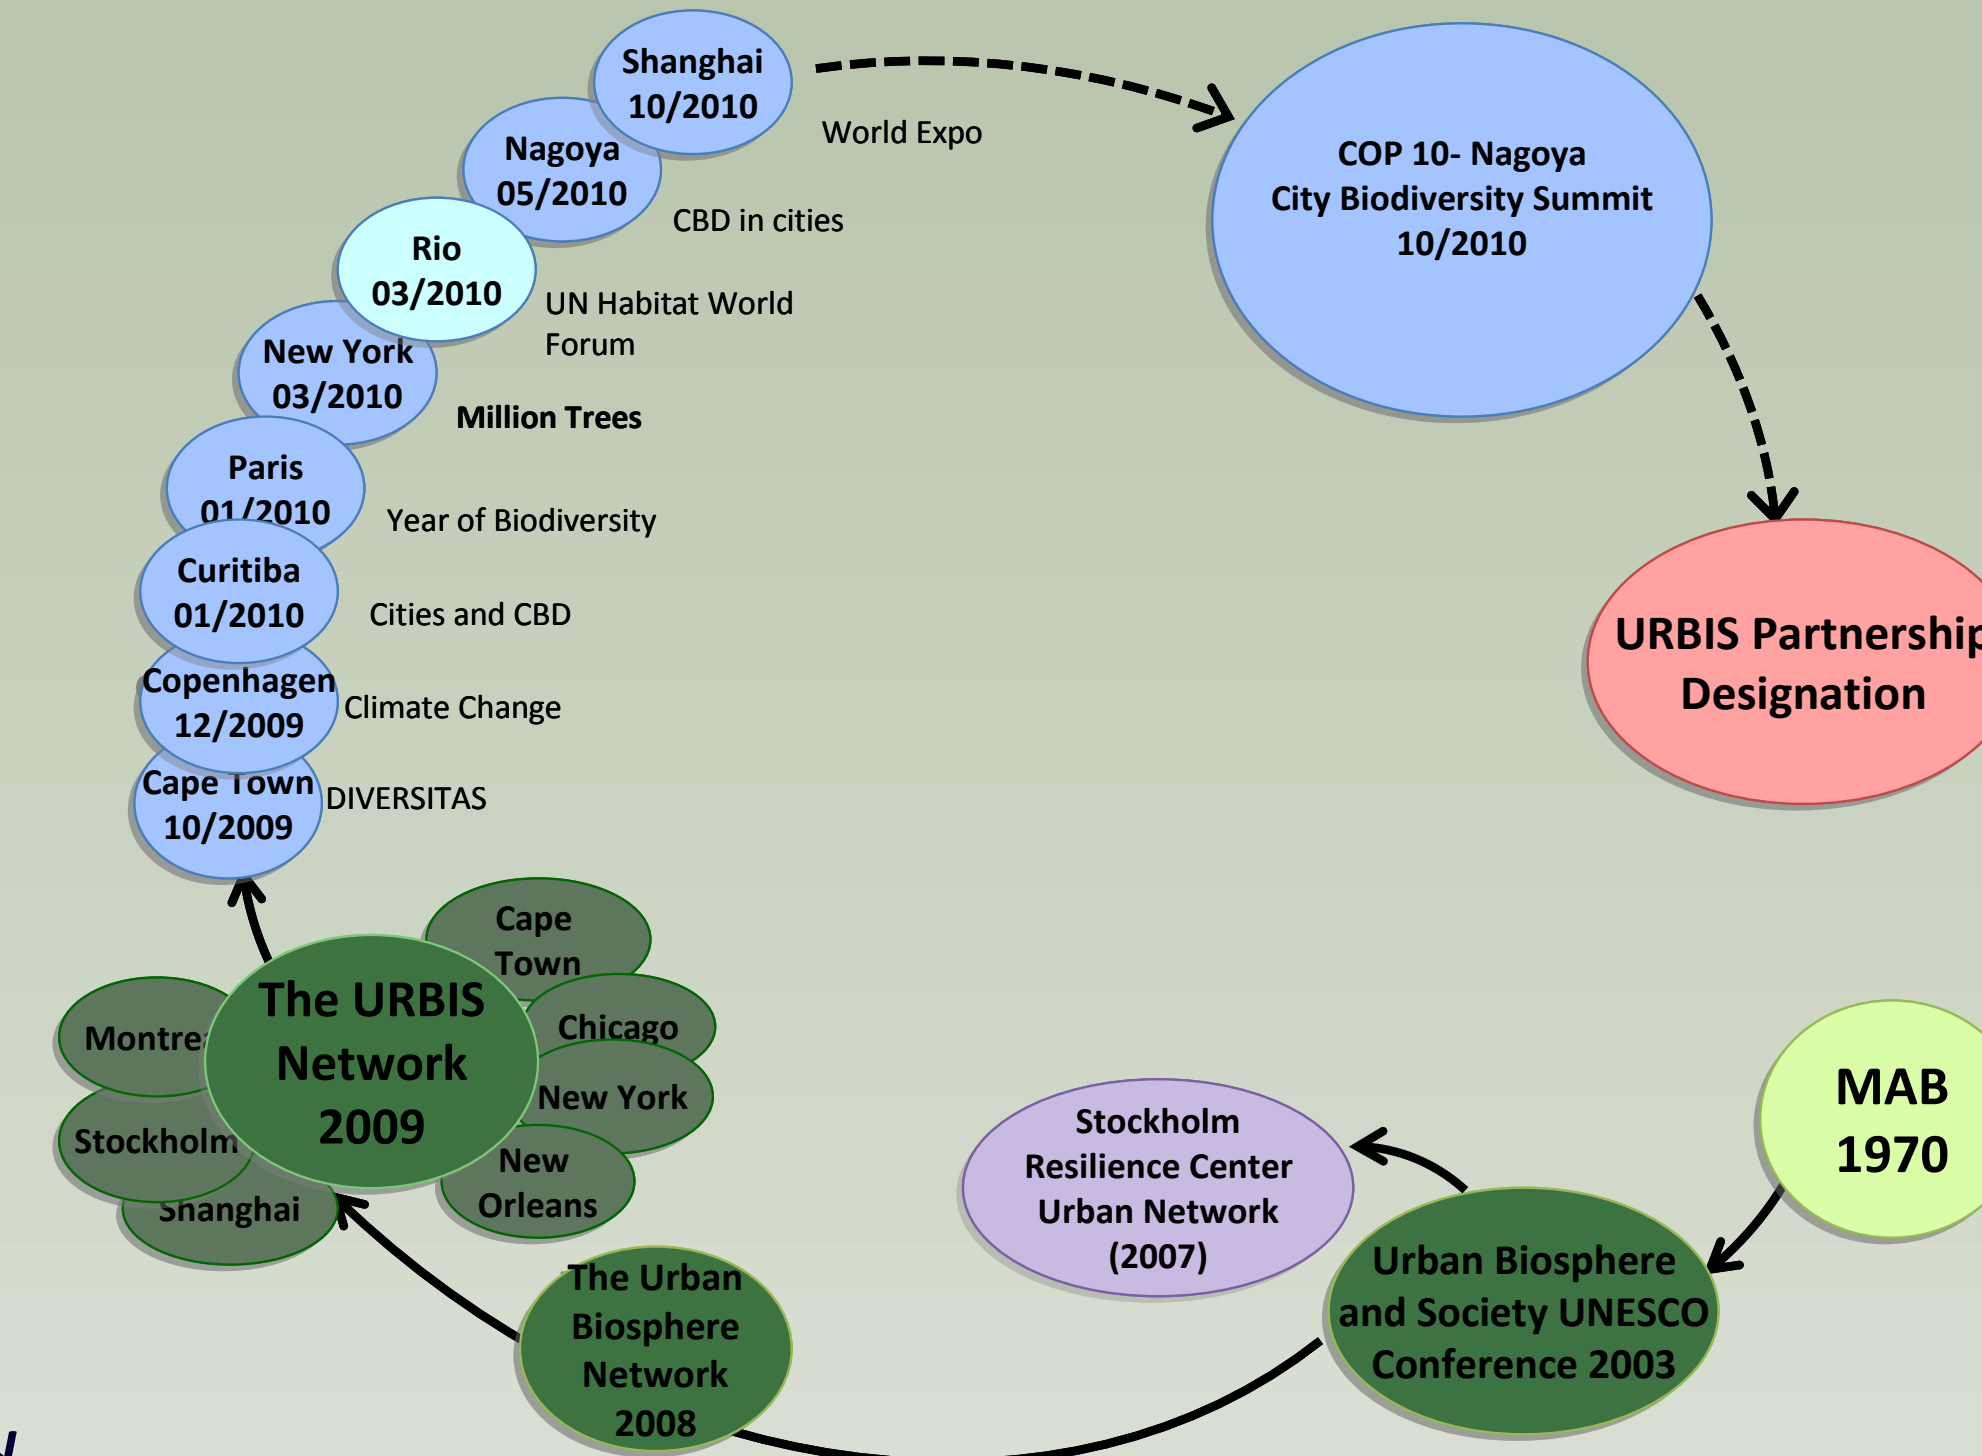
Shanghai
10/2010

World Expo

Nagoya
05/2010

CBD in cities

Rio
03/2010

UN Habitat World Forum

New York
03/2010

Million Trees

Paris
01/2010

Year of Biodiversity

Curitiba
01/2010

Cities and CBD

Copenhagen
12/2009

Climate Change

Cape Town
10/2009

DIVERSITAS

COP 10- Nagoya
City Biodiversity Summit
10/2010

URBIS Partnership
Designation

Cape Town

Montrea

The URBIS Network 2009

Chicago

New York

Stockholm

New Orleans

Shanghai

The Urban Biosphere Network 2008

Stockholm Resilience Center Urban Network (2007)

MAB
1970

Urban Biosphere and Society UNESCO Conference 2003